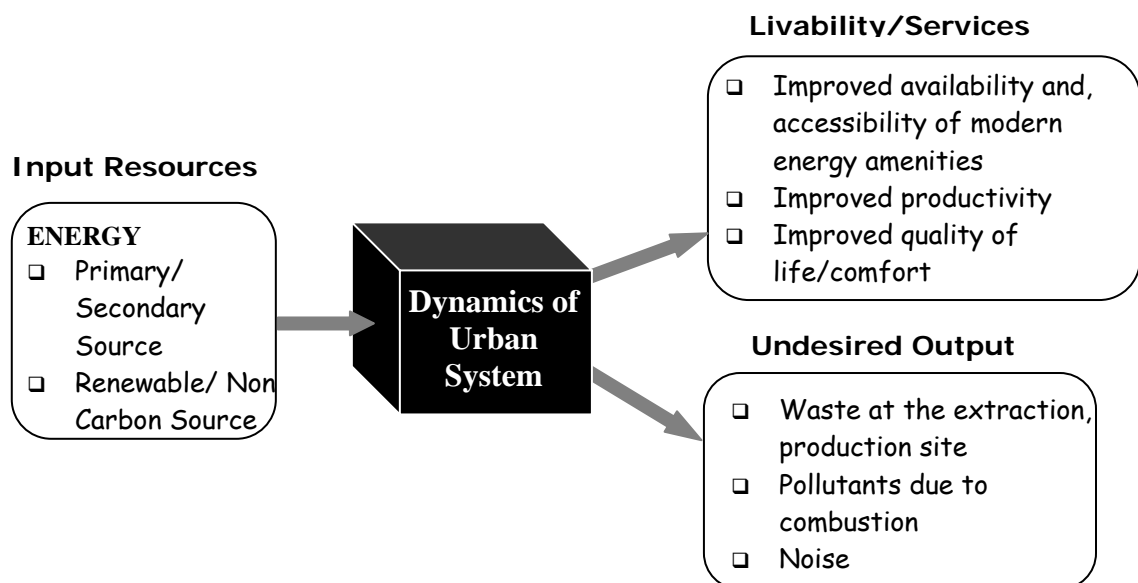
Input Resources

ENERGY
- Primary/ Secondary Source
- Renewable/ Non Carbon Source

Dynamics of Urban System

Livability/Services
- Improved availability and, accessibility of modern energy amenities
- Improved productivity
- Improved quality of life/comfort

Undesired Output
- Waste at the extraction, production site
- Pollutants due to combustion
- Noise